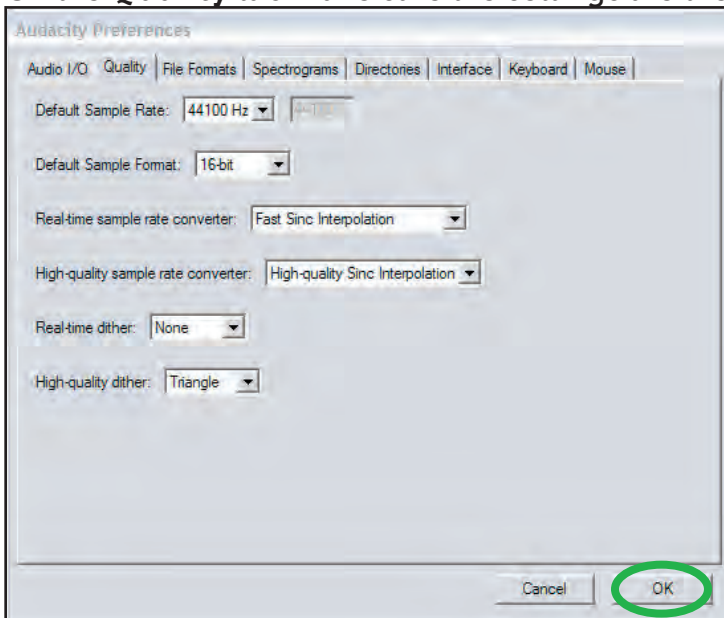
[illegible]

Audacity Preferences

Audio I/O | Quality | File Formats | Spectrograms | Directories | Interface | Keyboard | Mouse

Default Sample Rate: 44100 Hz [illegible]

Default Sample Format: 16-bit

Real-time sample rate converter: Fast Sinc Interpolation

High-quality sample rate converter: High-quality Sinc Interpolation

Real-time dither: None

High-quality dither: Triangle

Cancel | OK